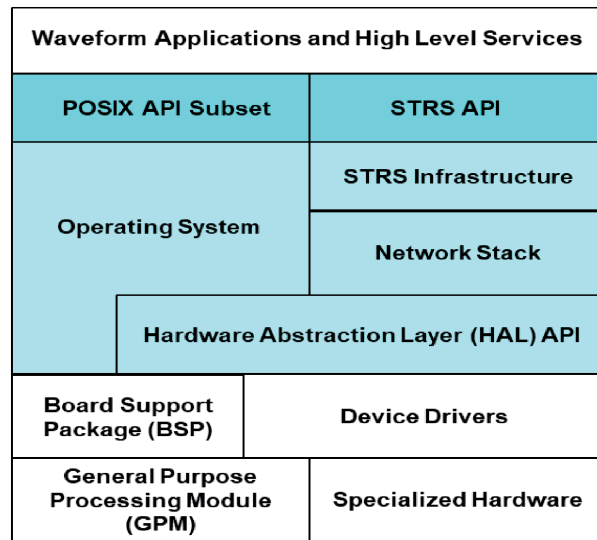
Waveform Applications and High Level Services

POSIX API Subset

STRS API

Operating System

STRS Infrastructure

Network Stack

Hardware Abstraction Layer (HAL) API

Board Support Package (BSP)

Device Drivers

General Purpose Processing Module (GPM)

Specialized Hardware